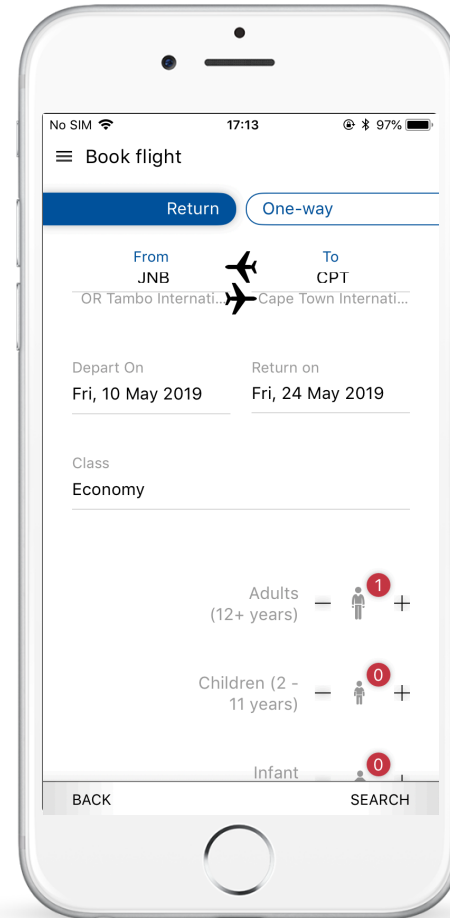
No SIM 17:13 97%

Book flight

Return One-way

From
JNB
OR Tambo Internati...

To
CPT
Cape Town Internati...

Depart On
Fri, 10 May 2019

Return on
Fri, 24 May 2019

Class
Economy

Adults
(12+ years)
1

Children (2 - 11 years)
0

Infant
0

BACK SEARCH